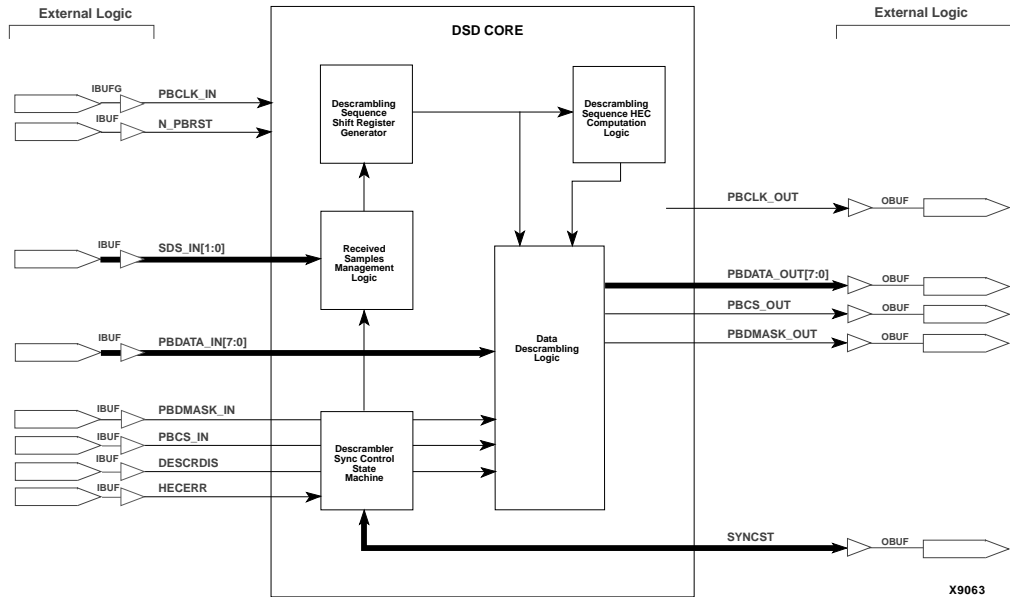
External Logic

DSD CORE

External Logic

IBUFG
PBCLK_IN

IBUF
N_PBRST

Descrambling Sequence Shift Register Generator

Descrambling Sequence HEC Computation Logic

PBCLK_OUT
OBUF

IBUF
SDS_IN[1:0]

Received Samples Management Logic

PBDATA_OUT[7:0]
OBUF

PBCS_OUT
OBUF

PBDMASK_OUT
OBUF

IBUF
PBDATA_IN[7:0]

Data Descrambling Logic

IBUF
PBDMASK_IN

IBUF
PBCS_IN

IBUF
DESCRDIS

IBUF
HECERR

Descrambler Sync Control State Machine

SYNCST
OBUF

X9063